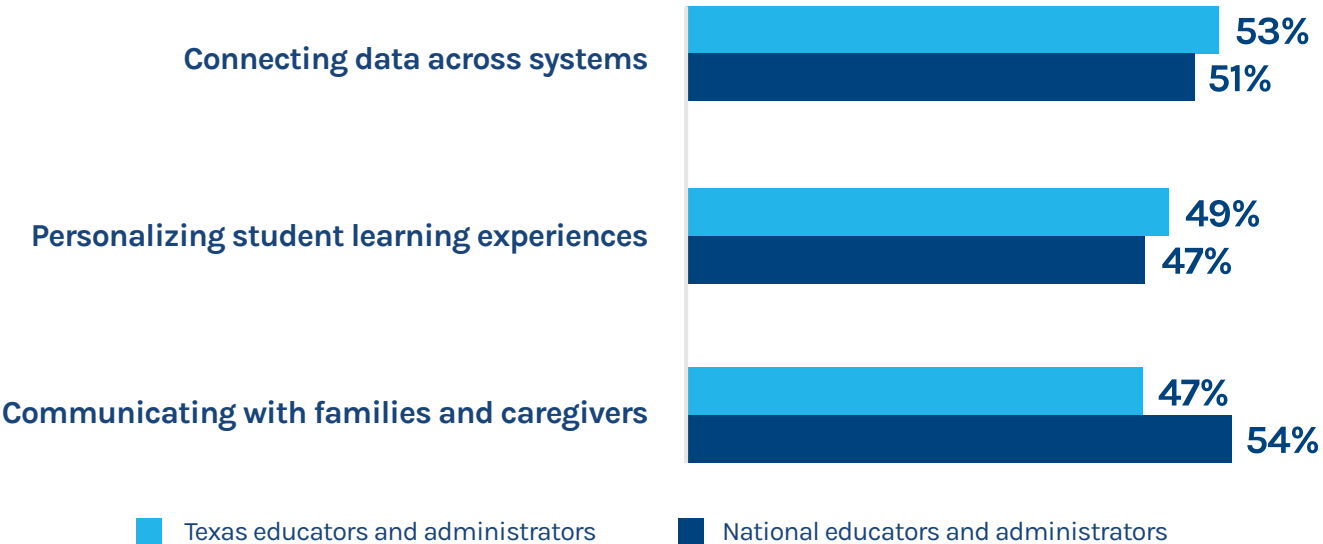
Connecting data across systems
53%
51%

Personalizing student learning experiences
49%
47%

Communicating with families and caregivers
47%
54%

Texas educators and administrators
National educators and administrators